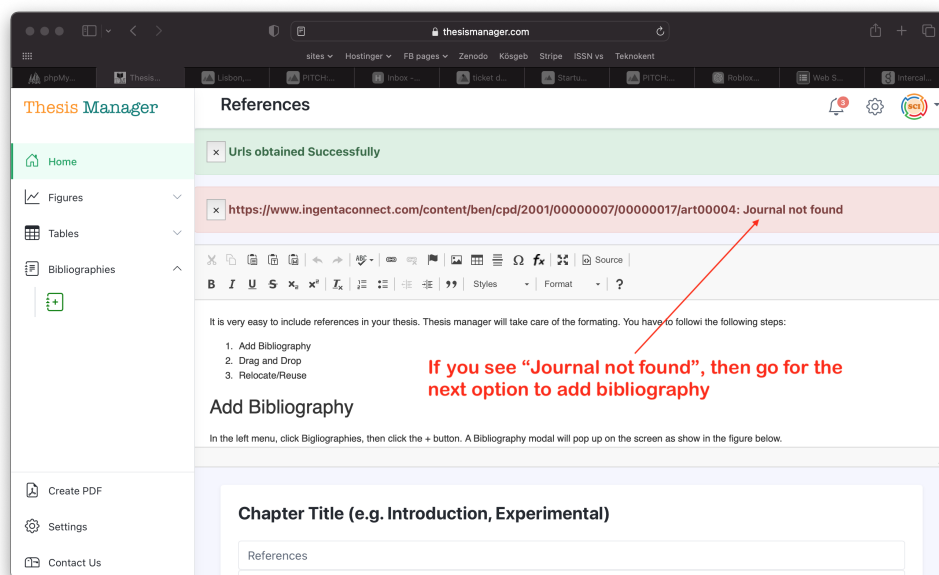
thesismanager.com

sites Hostinger FB pages Zenodo Kösgeb Stripe ISSN vs Teknokent

phpMy... Thesis... Lisbon,... PITCH:... Inbox -... ticket d... Startu... PITCH:... Roblox... Web S... Intercal...

Thesis Manager

References

3

SCI

Home

Figures

Tables

Bibliographies

Create PDF

Settings

Contact Us

× Urls obtained Successfully

× https://www.ingentaconnect.com/content/ben/cpd/2001/00000007/00000017/art00004: Journal not found

Source

Styles Format ?

It is very easy to include references in your thesis. Thesis manager will take care of the formating. You have to followi the following steps:

1. Add Bibliography
2. Drag and Drop
3. Relocate/Reuse

If you see “Journal not found”, then go for the next option to add bibliography

Add Bibliography

In the left menu, click Bigliographies, then click the + button. A Bibliography modal will pop up on the screen as show in the figure below.

Chapter Title (e.g. Introduction, Experimental)

References